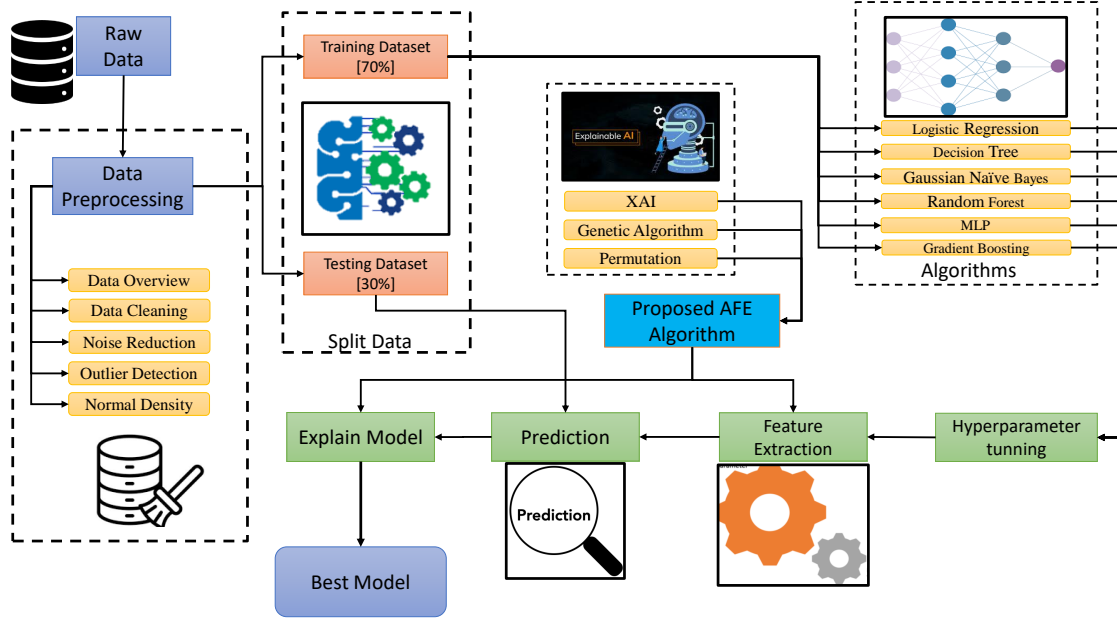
Raw Data

Data Preprocessing

Data Overview

Data Cleaning

Noise Reduction

Outlier Detection

Normal Density

Training Dataset [70%]

Testing Dataset [30%]

Split Data

Explainable AI

XAI

Genetic Algorithm

Permutation

Proposed AFE Algorithm

Logistic Regression

Decision Tree

Gaussian Naïve Bayes

Random Forest

MLP

Gradient Boosting

Algorithms

Explain Model

Prediction

Feature Extraction

Hyperparameter tunning

Prediction

Best Model